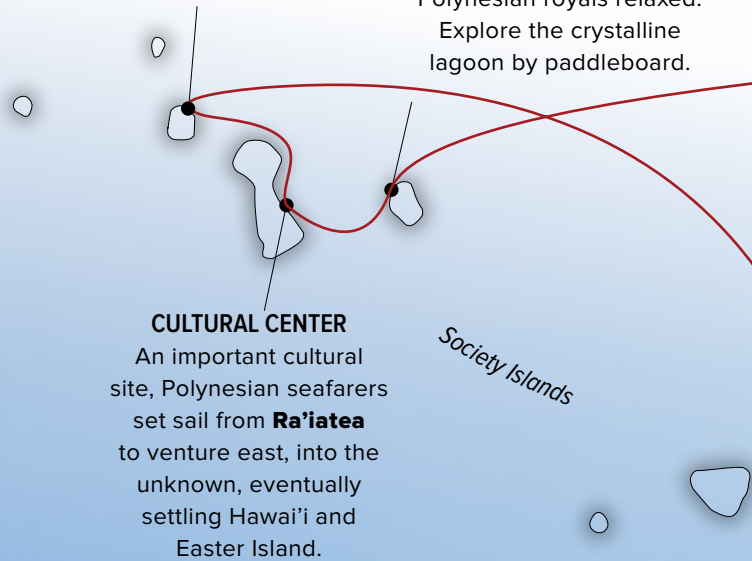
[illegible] Explore the crystalline lagoon by paddleboard.

CULTURAL CENTER
An important cultural site, Polynesian seafarers set sail from **Ra'iatea** to venture east, into the unknown, eventually settling Hawai'i and Easter Island.

Society Islands